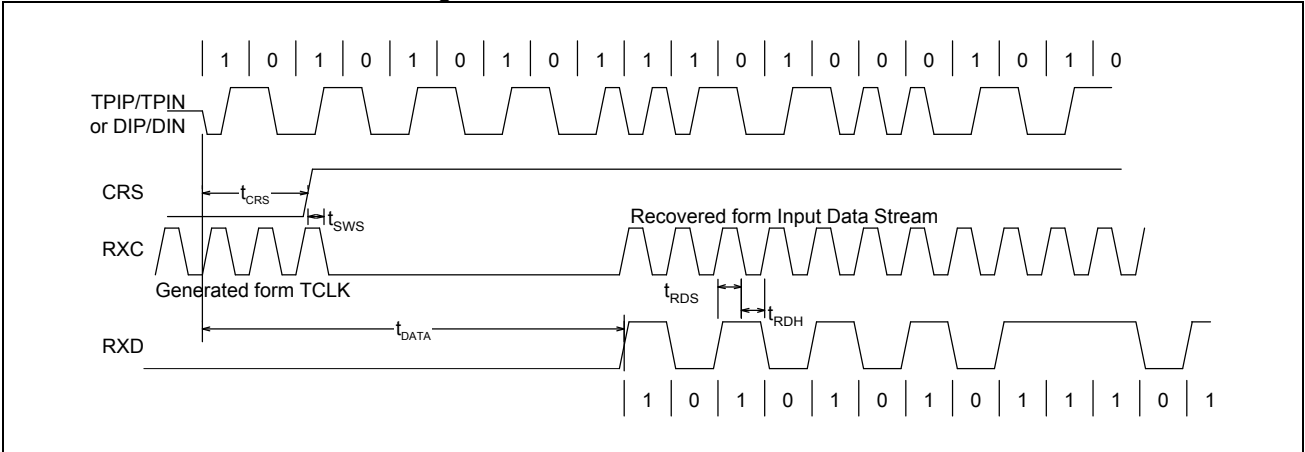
| 1 | 0 | 1 | 0 | 1 | 0 | 1 | 0 | 1 | 1 | 1 | 0 | 1 | 0 | 0 | 0 | 1 | 0 | 1 | 0

TPIP/TPIN or DIP/DIN

CRS

$t_{CRS}$

$t_{SWS}$

Recovered form Input Data Stream

RXC

Generated form TCLK

$t_{RDS}$

$t_{RDH}$

$t_{DATA}$

RXD

| 1 | 0 | 1 | 0 | 1 | 0 | 1 | 0 | 1 | 1 | 1 | 0 | 1